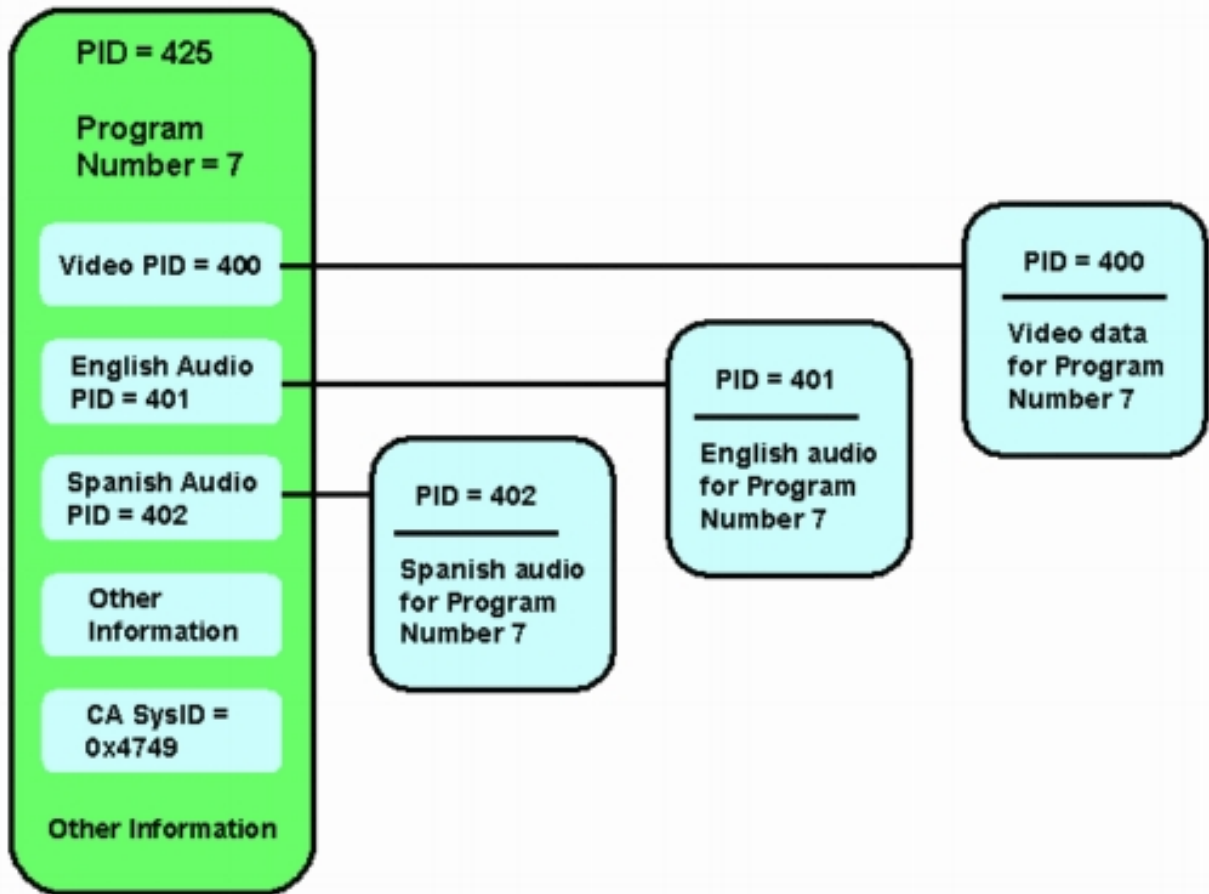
PID = 425

Program Number = 7

Video PID = 400

English Audio PID = 401

Spanish Audio PID = 402

Other Information

CA SysID = 0x4749

Other Information

PID = 400

Video data for Program Number 7

PID = 401

English audio for Program Number 7

PID = 402

Spanish audio for Program Number 7